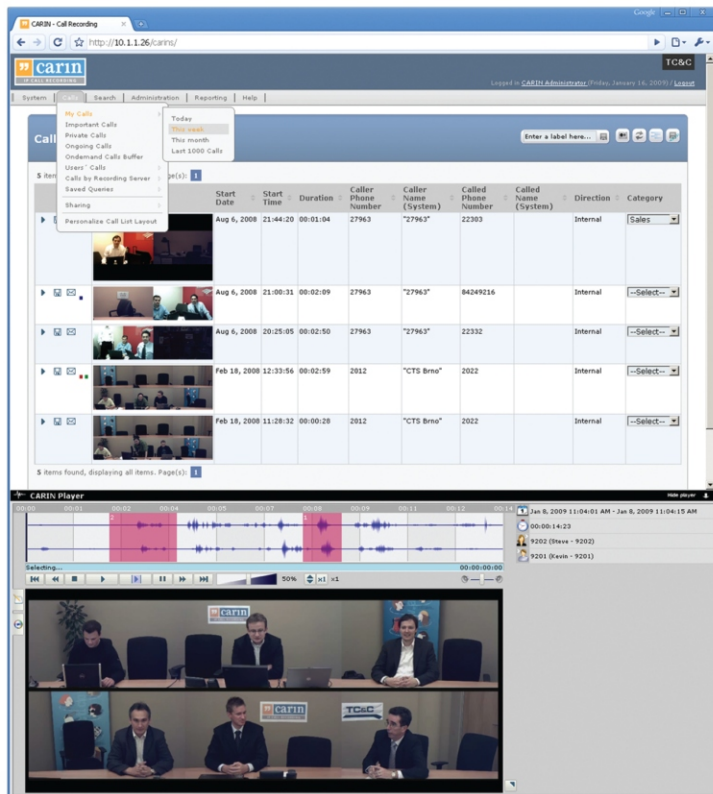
CARIN - Call Recording

http://10.1.1.26/carin/

carin
IP CALL RECORDING

TC&C

Logged in CARIN Administrator (Friday, January 16, 2009) / Logout

System | Calls | Search | Administration | Reporting | Help

My Calls
Important Calls
Private Calls
Ongoing Calls
Ondemand Calls Buffer
Users' Calls
Calls by Recording Server
Saved Queries
Sharing
Personalize Call List Layout

Today
This week
This month
Last 1000 Calls

Call

Enter a label here...

5 item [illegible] Page(s): 1

| | | Start Date | Start Time | Duration | Caller Phone Number | Caller Name (System) | Called Phone Number | Called Name (System) | Direction | Category |
|---|---|---|---|---|---|---|---|---|---|---|
| | | Aug 6, 2008 | 21:44:20 | 00:01:04 | 27963 | "27963" | 22303 | | Internal | Sales |
| | | Aug 6, 2008 | 21:00:31 | 00:02:09 | 27963 | "27963" | 84249216 | | Internal | --Select-- |
| | | Aug 6, 2008 | 20:25:05 | 00:02:50 | 27963 | "27963" | 22332 | | Internal | --Select-- |
| | | Feb 18, 2008 | 12:33:56 | 00:02:59 | 2012 | "CTS Brno" | 2022 | | Internal | --Select-- |
| | | Feb 18, 2008 | 11:28:32 | 00:00:28 | 2012 | "CTS Brno" | 2022 | | Internal | --Select-- |

5 items found, displaying all items. Page(s): 1

CARIN Player

Hide player

00:00 00:01 00:02 00:03 00:04 00:05 00:06 00:07 00:08 00:09 00:10 00:11 00:12 00:13 00:14

Jan 8, 2009 11:04:01 AM - Jan 8, 2009 11:04:15 AM
00:00:14:23
9202 (Steve - 9202)
9201 (Kevin - 9201)

Selecting...

00:00:00:00

50% x1 x1

carin
carin
TC&C